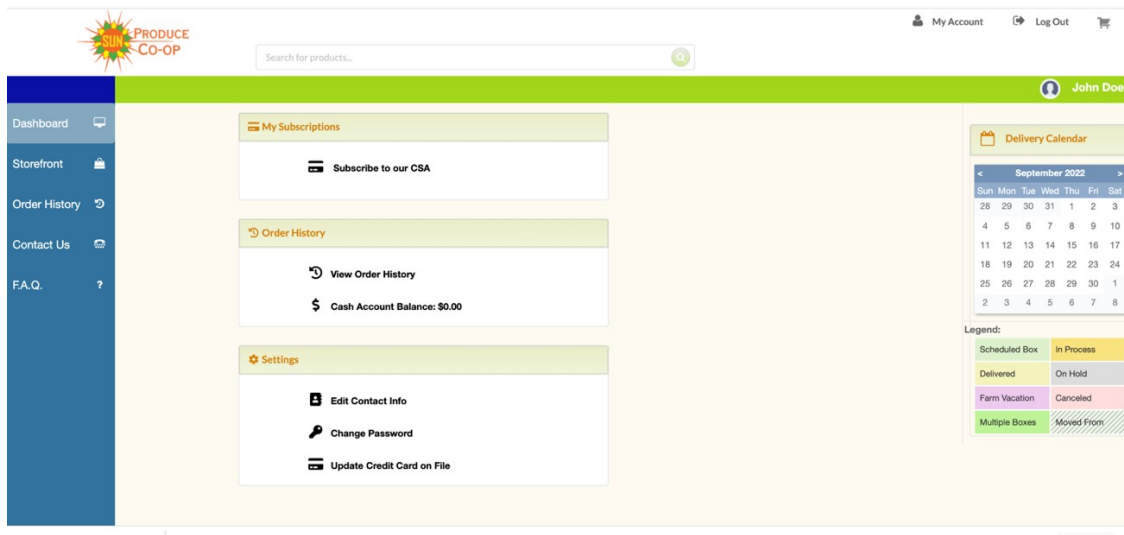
SUN PRODUCE CO-OP

Search for products...

My Account Log Out

John Doe

Dashboard
Storefront
Order History
Contact Us
F.A.Q. ?

My Subscriptions

Subscribe to our CSA

Order History

View Order History

$ Cash Account Balance: $0.00

Settings

Edit Contact Info

Change Password

Update Credit Card on File

Delivery Calendar

| < | | | September 2022 | | | > |
|---|---|---|---|---|---|---|
| Sun | Mon | Tue | Wed | Thu | Fri | Sat |
| 28 | 29 | 30 | 31 | 1 | 2 | 3 |
| 4 | 5 | 6 | 7 | 8 | 9 | 10 |
| 11 | 12 | 13 | 14 | 15 | 16 | 17 |
| 18 | 19 | 20 | 21 | 22 | 23 | 24 |
| 25 | 26 | 27 | 28 | 29 | 30 | 1 |
| 2 | 3 | 4 | 5 | 6 | 7 | 8 |

Legend:

| Scheduled Box | In Process |
|---|---|
| Delivered | On Hold |
| Farm Vacation | Canceled |
| Multiple Boxes | Moved From |